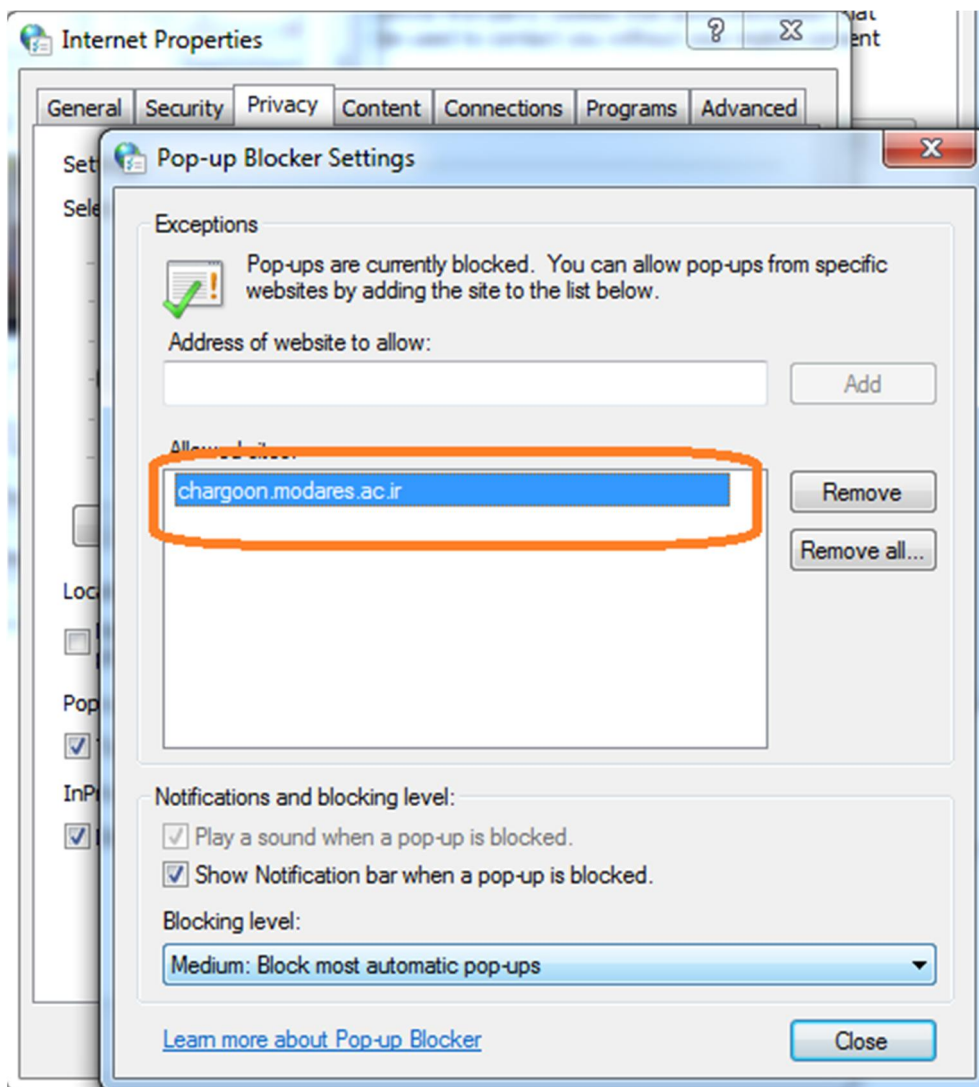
Internet Properties

?

General Security Privacy Content Connections Programs Advanced

Set

Sele

Loc

Pop

InP

Pop-up Blocker Settings

Exceptions

Pop-ups are currently blocked. You can allow pop-ups from specific websites by adding the site to the list below.

Address of website to allow:

Add

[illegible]

chargoon.modares.ac.ir

Remove

Remove all...

Notifications and blocking level:

Play a sound when a pop-up is blocked.

Show Notification bar when a pop-up is blocked.

Blocking level:

Medium: Block most automatic pop-ups

Learn more about Pop-up Blocker

Close